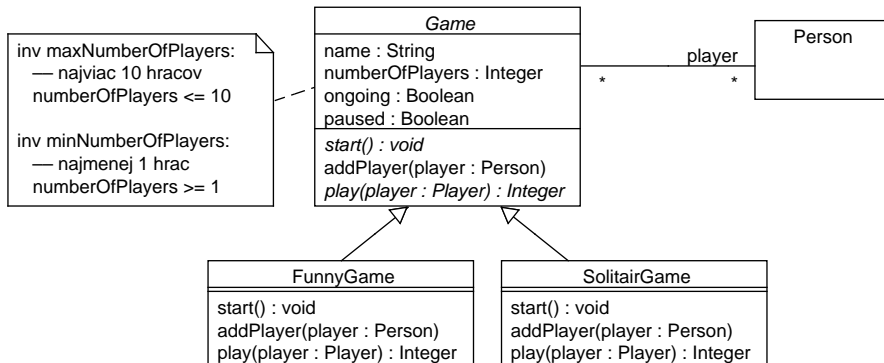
inv maxNumberOfPlayers:
— najviac 10 hracov
numberOfPlayers <= 10

inv minNumberOfPlayers:
— najmenej 1 hrac
numberOfPlayers >= 1

Game
name : String
numberOfPlayers : Integer
ongoing : Boolean
paused : Boolean
start() : void
addPlayer(player : Person)
play(player : Player) : Integer

Person

player
*
*

FunnyGame
start() : void
addPlayer(player : Person)
play(player : Player) : Integer

SolitairGame
start() : void
addPlayer(player : Person)
play(player : Player) : Integer